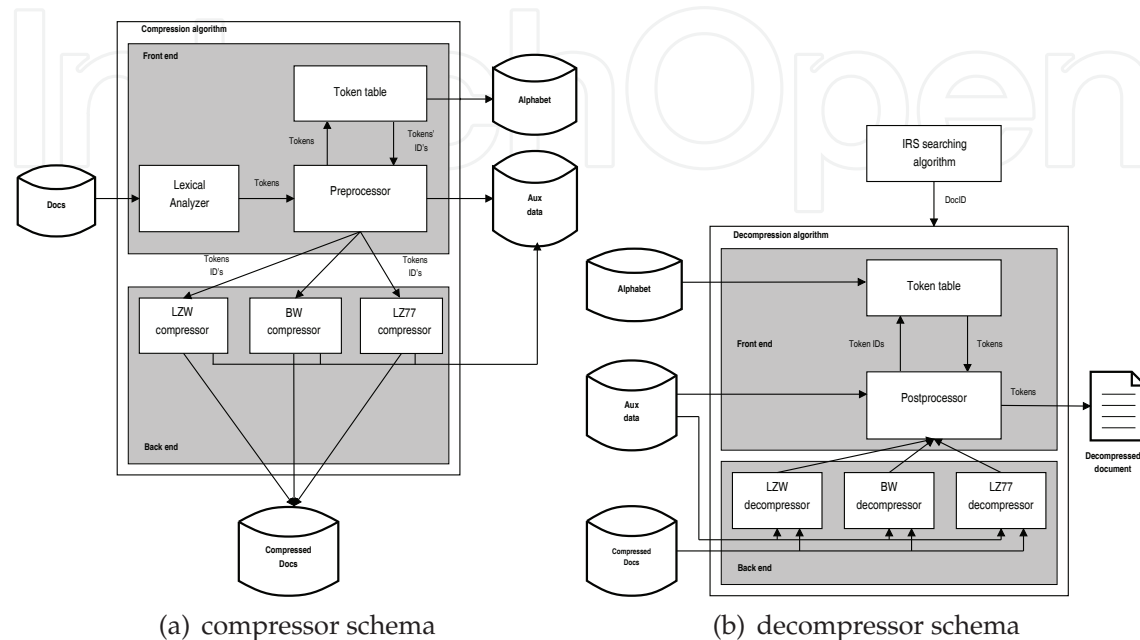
IntechOpen

Compression algorithm

Front end

Token table

Alphabet

Tokens

Tokens' ID's

Docs

Lexical Analyzer

Tokens

Preprocessor

Aux data

Tokens ID's

Tokens ID's

LZW compressor

BW compressor

LZ77 compressor

Back end

Compressed Docs

IRS searching algorithm

DocID

Decompression algorithm

Alphabet

Token table

Front end

Token IDs

Tokens

Aux data

Postprocessor

Tokens

Decompressed document

LZW decompressor

BW decompressor

LZ77 decompressor

Compressed Docs

Back end

(a) compressor schema

(b) decompressor schema